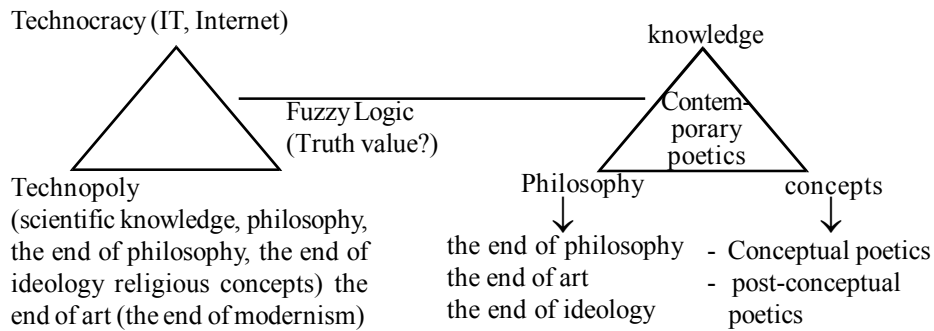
Technocracy (IT, Internet)

knowledge

Fuzzy Logic
(Truth value?)

Contemporary poetics

Technopoly
(scientific knowledge, philosophy, the end of philosophy, the end of ideology religious concepts) the end of art (the end of modernism)

Philosophy

concepts

the end of philosophy
the end of art
the end of ideology

- Conceptual poetics
- post-conceptual poetics